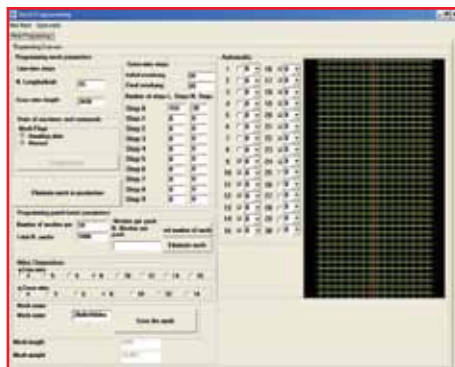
Mesh Programming

Programming Overview

Programming mesh parameters

Nr. Longitudinals

Cross wire length

State of machines and commands

Mesh Flags

Eliminate mesh in production

Extra wire steps

Initial overhang

Final overhang

Step 0

Step 1

Step 2

Step 3

Step 4

Step 5

Step 6

Step 7

Step 8

Step 9

Programming production parameters

Number of meshes per

Total Nr. meshes

Eliminate mesh

Automatic

Save the mesh

Mesh length

Mesh weight